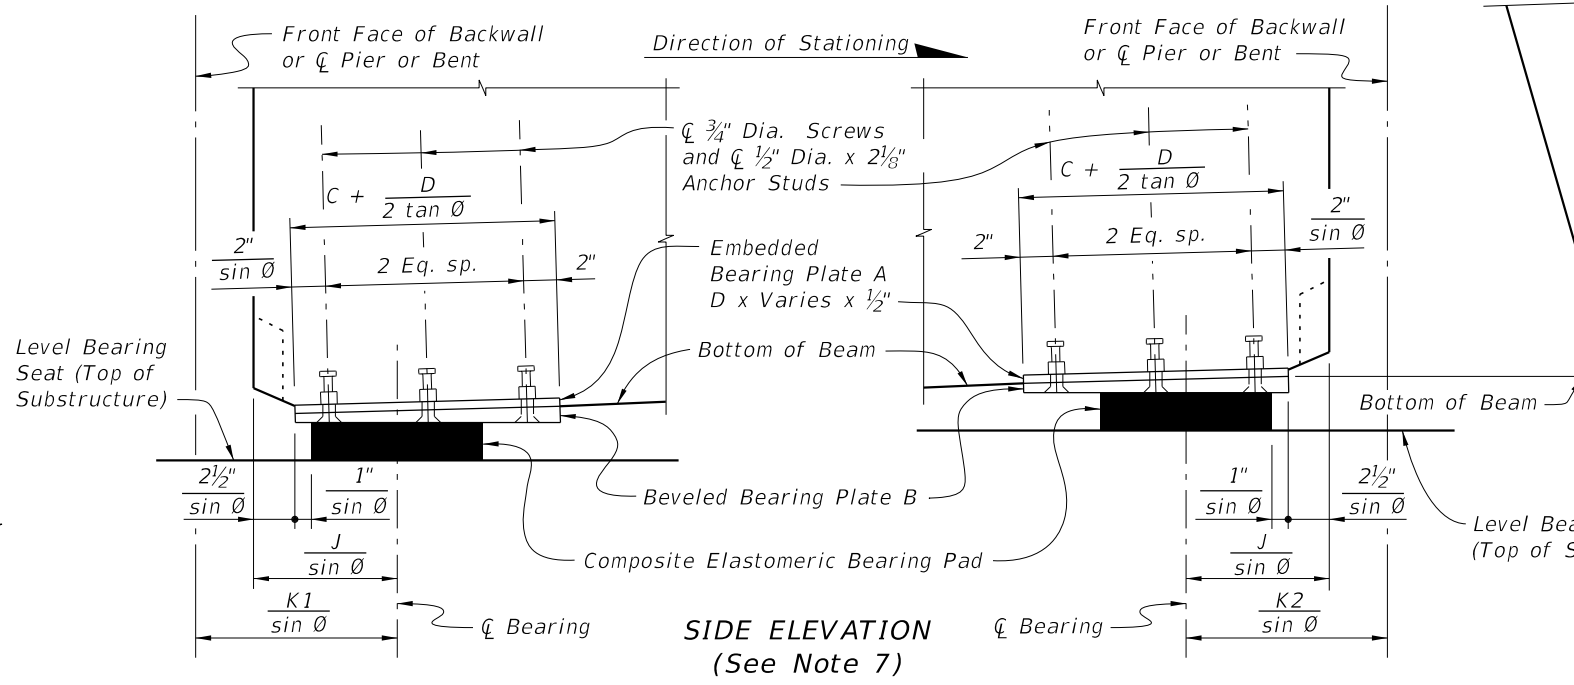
Front Face of Backwall or ℄ Pier or Bent

Direction of Stationing

Front Face of Backwall or ℄ Pier or Bent

℄ ¾" Dia. Screws and ℄ ½" Dia. x 2⅛" Anchor Studs

$C + \frac{D}{2 \tan Ø}$

$C + \frac{D}{2 \tan Ø}$

$\frac{2"}{\sin Ø}$

2 Eq. sp.

2"

Embedded Bearing Plate A D x Varies x ½"

2"

2 Eq. sp.

$\frac{2"}{\sin Ø}$

Level Bearing Seat (Top of Substructure)

Bottom of Beam

Bottom of Beam

$\frac{2½"}{\sin Ø}$

$\frac{1"}{\sin Ø}$

Beveled Bearing Plate B

$\frac{1"}{\sin Ø}$

$\frac{2½"}{\sin Ø}$

Level Bea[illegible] (Top of S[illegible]

$\frac{J}{\sin Ø}$

Composite Elastomeric Bearing Pad

$\frac{J}{\sin Ø}$

$\frac{K1}{\sin Ø}$

℄ Bearing

SIDE ELEVATION (See Note 7)

℄ Bearing

$\frac{K2}{\sin Ø}$